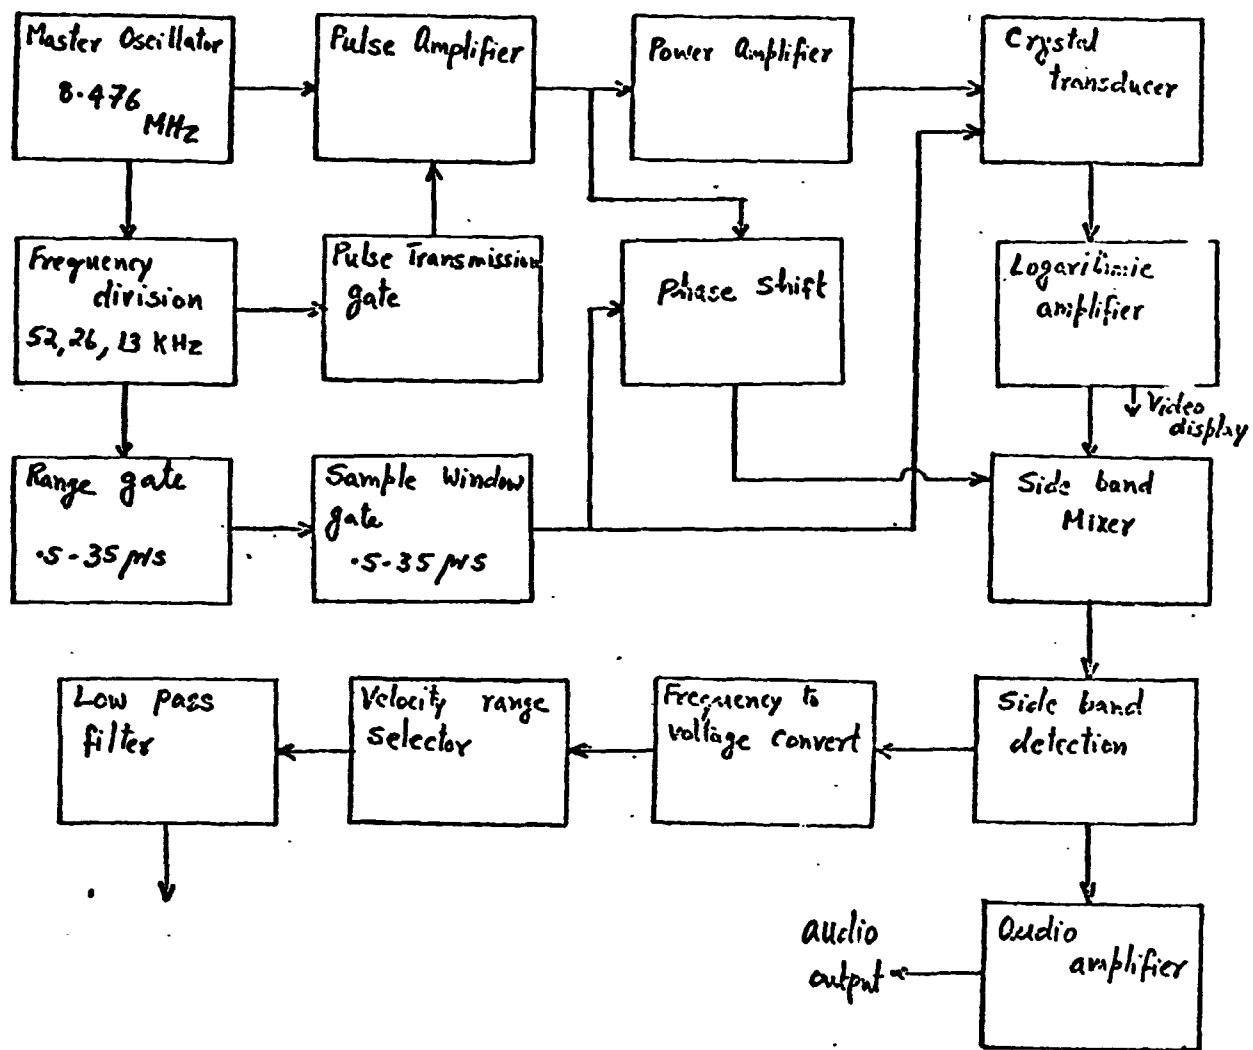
Master Oscillator 8·476 MHz

Pulse Amplifier

Power Amplifier

Crystal transducer

Frequency division 52, 26, 13 KHz

Pulse Transmission gate

Phase shift

Logarithmic amplifier

Video display

Range gate ·5-35 µs

Sample Window gate ·5-35 µs

Side band Mixer

Low pass filter

Velocity range selector

Frequency to voltage convert

Side band detection

audio output

Audio amplifier